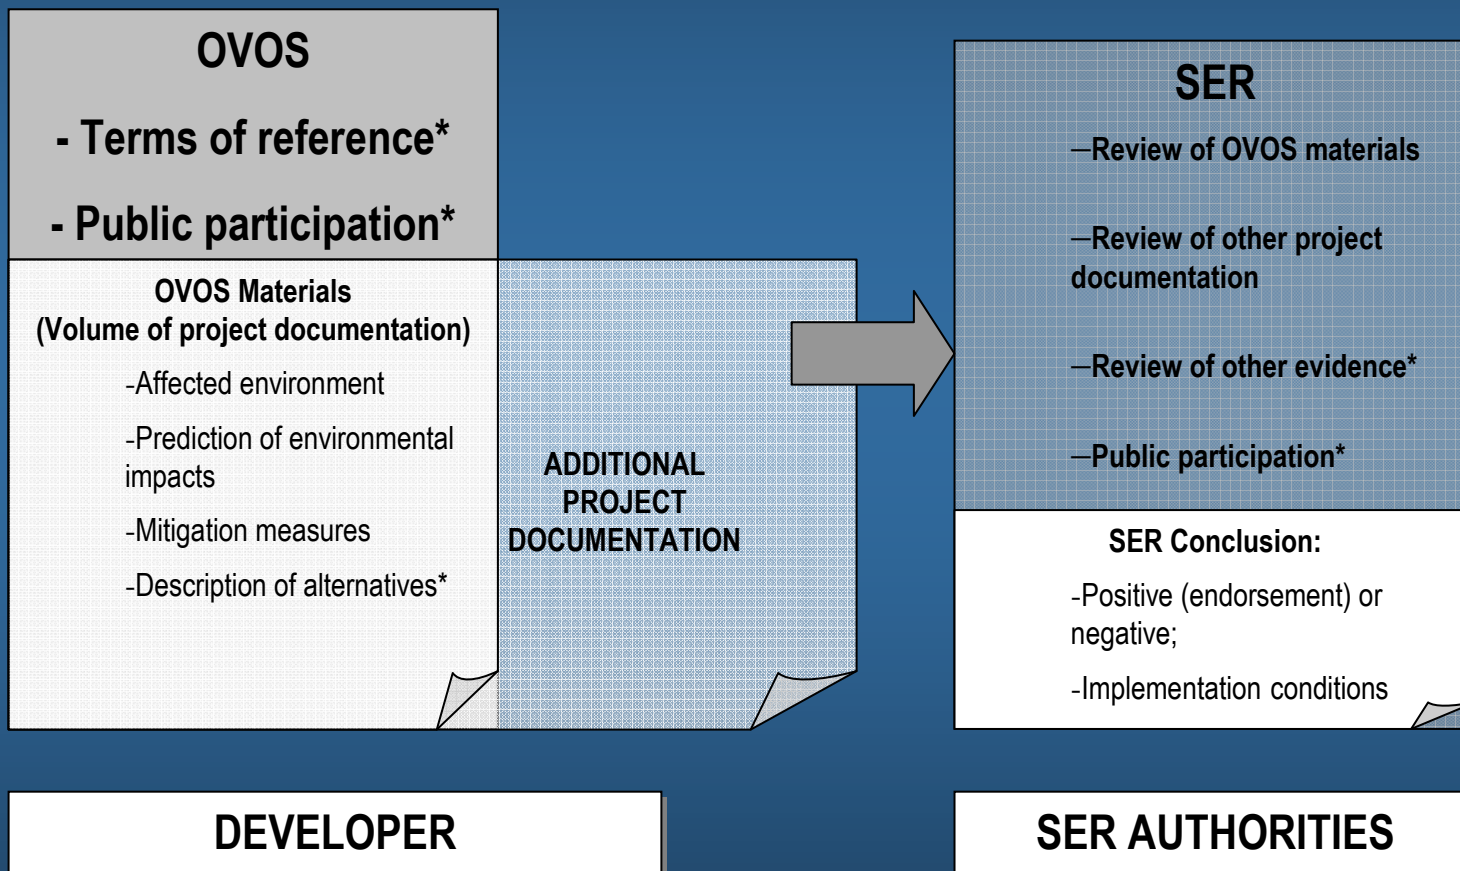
OVOS

- Terms of reference*

- Public participation*

OVOS Materials
(Volume of project documentation)

-Affected environment

-Prediction of environmental impacts

-Mitigation measures

-Description of alternatives*

ADDITIONAL PROJECT DOCUMENTATION

SER

–Review of OVOS materials

–Review of other project documentation

–Review of other evidence*

–Public participation*

SER Conclusion:

-Positive (endorsement) or negative;

-Implementation conditions

DEVELOPER

SER AUTHORITIES